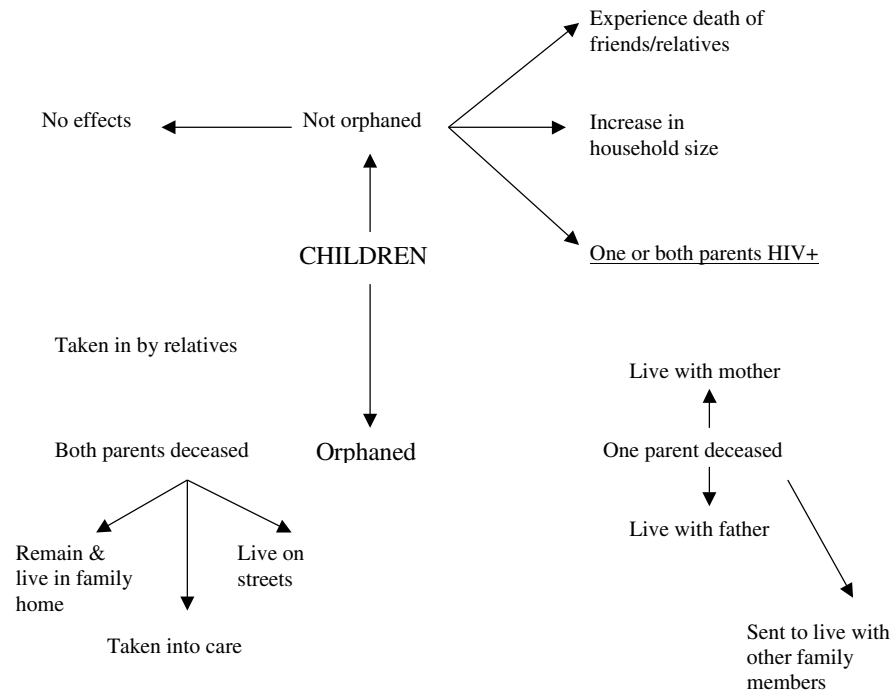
Experience death of friends/relatives

No effects

Not orphaned

Increase in household size

CHILDREN

One or both parents HIV+

Taken in by relatives

Live with mother

Both parents deceased

Orphaned

One parent deceased

Live with father

Remain & live in family home

Live on streets

Taken into care

Sent to live with other family members